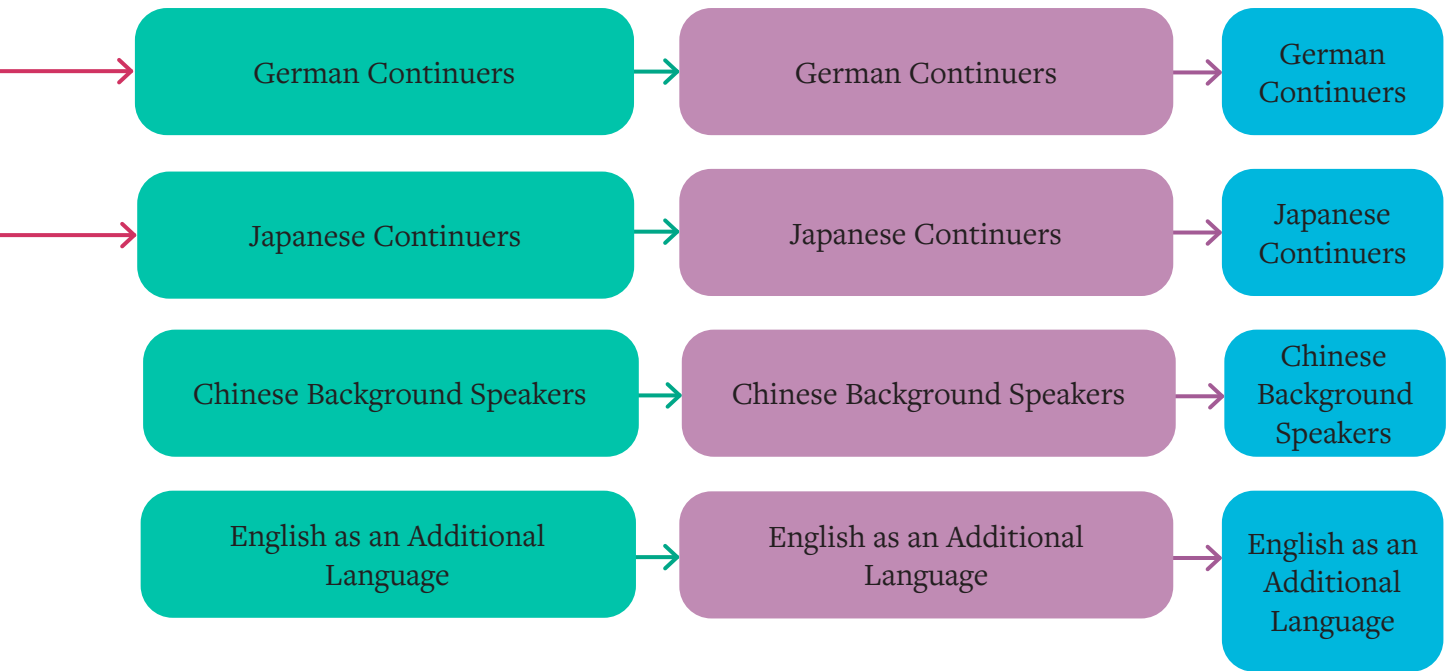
German Continuers

German Continuers

German Continuers

Japanese Continuers

Japanese Continuers

Japanese Continuers

Chinese Background Speakers

Chinese Background Speakers

Chinese Background Speakers

English as an Additional Language

English as an Additional Language

English as an Additional Language